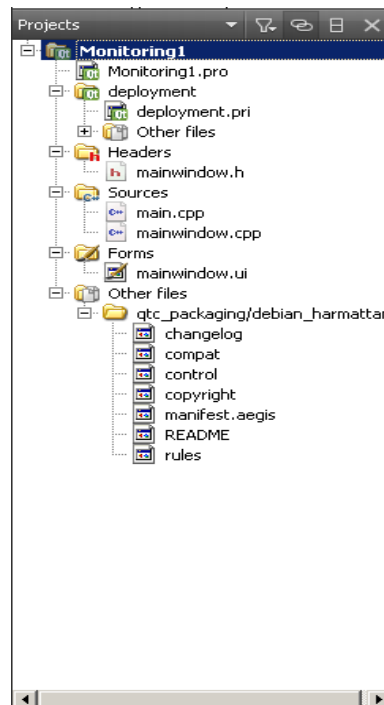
Projects

Monitoring1
Monitoring1.pro
deployment
deployment.pri
Other files
Headers
mainwindow.h
Sources
main.cpp
mainwindow.cpp
Forms
mainwindow.ui
Other files
qtc_packaging/debian_harmattan
changelog
compat
control
copyright
manifest.aegis
README
rules